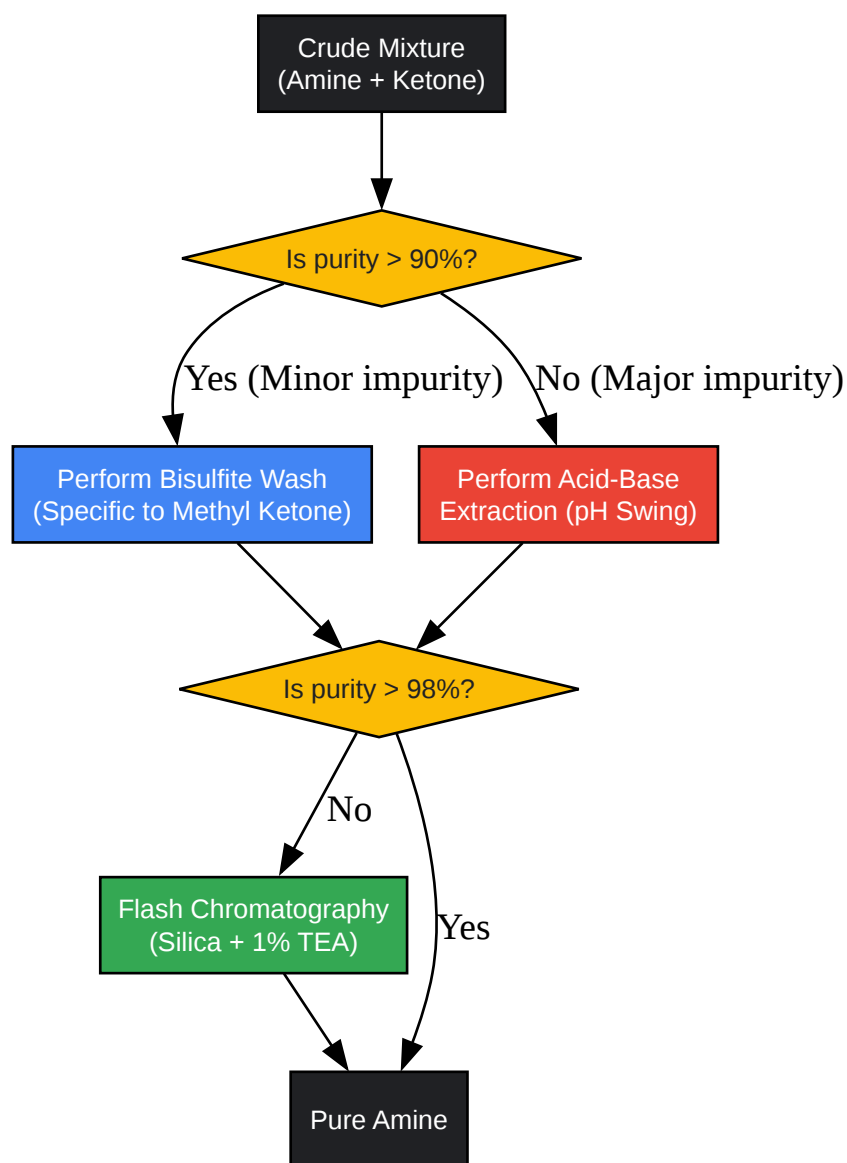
Crude Mixture
(Amine + Ketone)

Is purity > 90%?

Yes (Minor impurity)

No (Major impurity)

Perform Bisulfite Wash
(Specific to Methyl Ketone)

Perform Acid-Base
Extraction (pH Swing)

Is purity > 98%?

No

Yes

Flash Chromatography
(Silica + 1% TEA)

Pure Amine